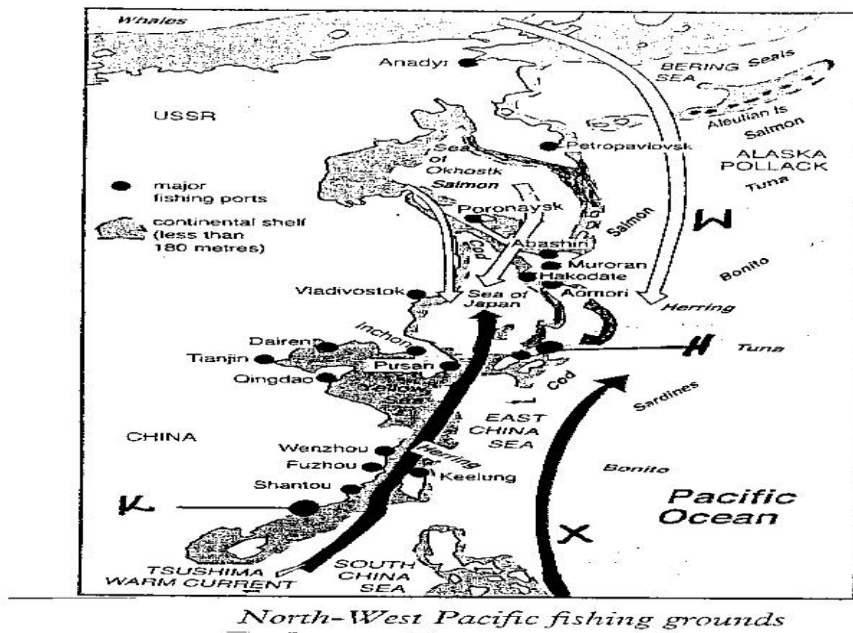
Whales

Anadyr

BERING SEA

Seals

Aleutian Is

Salmon

USSR

Petropavlovsk

ALASKA POLLACK

Tuna

Sea of Okhostk

Salmon

major fishing ports

continental shelf (less than 180 metres)

Poronaysk

Salmon

W

Abashiri

Cod

Muroran

Hakodate

Bonito

Vladivostok

Sea of Japan

Aomori

Herring

Dairen

Inchon

H

Tuna

Tianjin

Pusan

Qingdao

Cod

Sardines

EAST CHINA SEA

CHINA

Wenzhou

Herring

Fuzhou

Bonito

Keelung

Shantou

K

Pacific Ocean

X

TSUSHIMA WARM CURRENT

SOUTH CHINA SEA

North-West Pacific fishing grounds